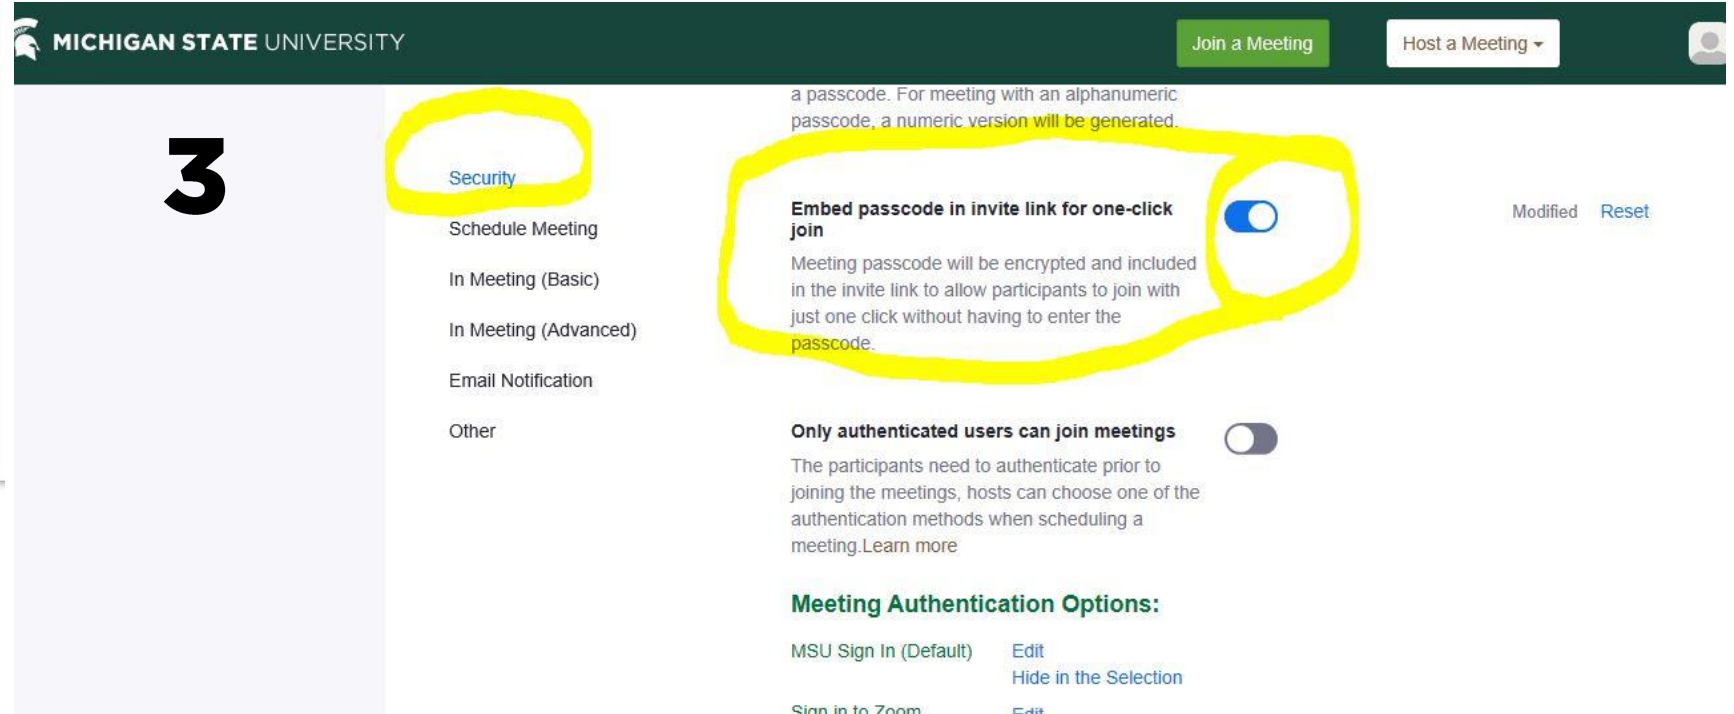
MICHIGAN STATE UNIVERSITY

Join a Meeting

Host a Meeting

3

Security

Schedule Meeting

In Meeting (Basic)

In Meeting (Advanced)

Email Notification

Other

a passcode. For meeting with an alphanumeric passcode, a numeric version will be generated.

**Embed passcode in invite link for one-click join**

Meeting passcode will be encrypted and included in the invite link to allow participants to join with just one click without having to enter the passcode.

Modified Reset

**Only authenticated users can join meetings**

The participants need to authenticate prior to joining the meetings, hosts can choose one of the authentication methods when scheduling a meeting.Learn more

**Meeting Authentication Options:**

MSU Sign In (Default) Edit

Hide in the Selection

Sign in to Zoom Edit